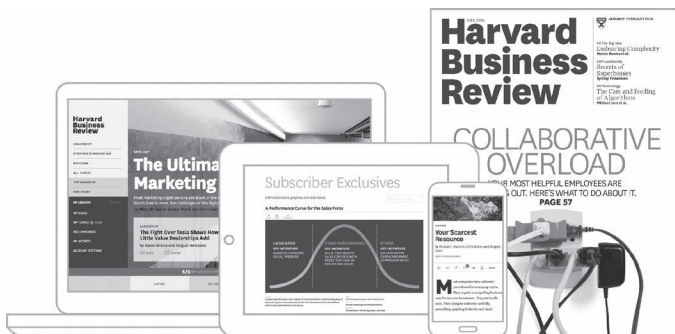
Harvard Business Review

JANUARY-FEBRUARY 2016

Embracing Complexity

Secrets of Superbosses

The Care and Feeding of Algorithms

COLLABORATIVE OVERLOAD

YOUR MOST HELPFUL EMPLOYEES ARE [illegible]S OUT. HERE'S WHAT TO DO ABOUT IT.

PAGE 57

Harvard Business Review

The Ultima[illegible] Marketing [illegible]

The Fight Over Tesla Shows How Little Value Dealerships Add

Subscriber Exclusives

A Performance Curve for the Sales Force

Your Scarcest Resource